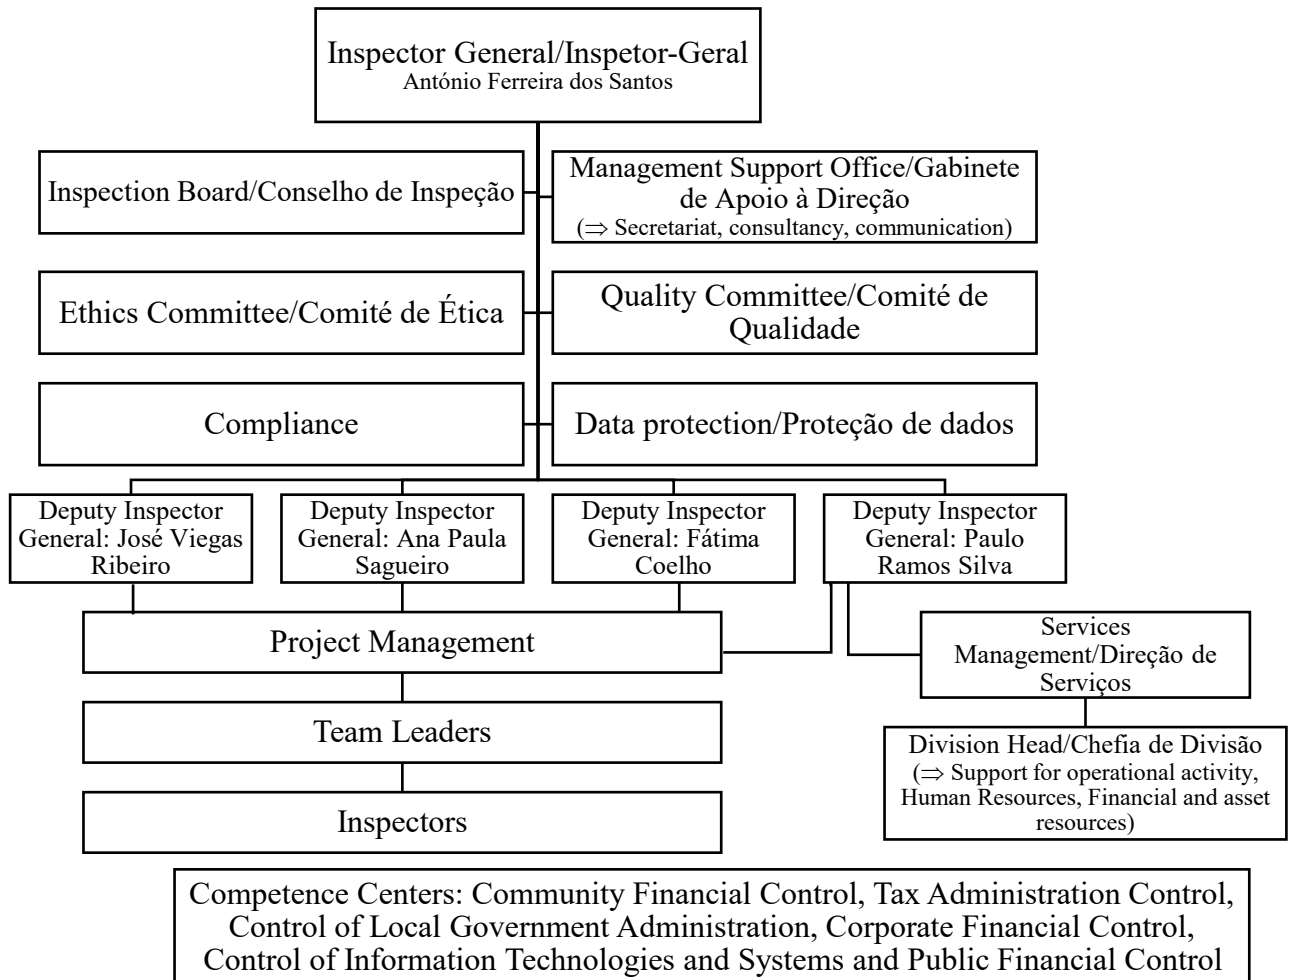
Inspector General/Inspetor-Geral
António Ferreira dos Santos

Inspection Board/Conselho de Inspeção

Management Support Office/Gabinete de Apoio à Direção
($\Rightarrow$ Secretariat, consultancy, communication)

Ethics Committee/Comité de Ética

Quality Committee/Comité de Qualidade

Compliance

Data protection/Proteção de dados

Deputy Inspector General: José Viegas Ribeiro

Deputy Inspector General: Ana Paula Sagueiro

Deputy Inspector General: Fátima Coelho

Deputy Inspector General: Paulo Ramos Silva

Project Management

Services Management/Direção de Serviços

Team Leaders

Division Head/Chefia de Divisão
($\Rightarrow$ Support for operational activity, Human Resources, Financial and asset resources)

Inspectors

Competence Centers: Community Financial Control, Tax Administration Control, Control of Local Government Administration, Corporate Financial Control, Control of Information Technologies and Systems and Public Financial Control